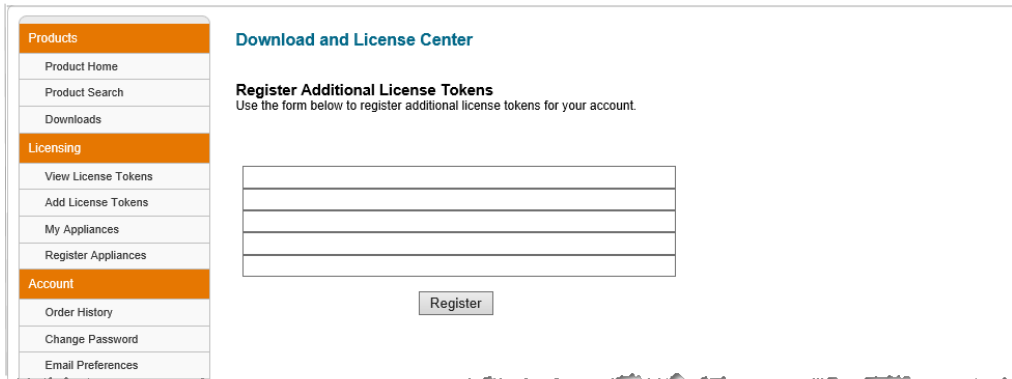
Products
Product Home
Product Search
Downloads
Licensing
View License Tokens
Add License Tokens
My Appliances
Register Appliances
Account
Order History
Change Password
Email Preferences

Download and License Center

Register Additional License Tokens
Use the form below to register additional license tokens for your account.

Register